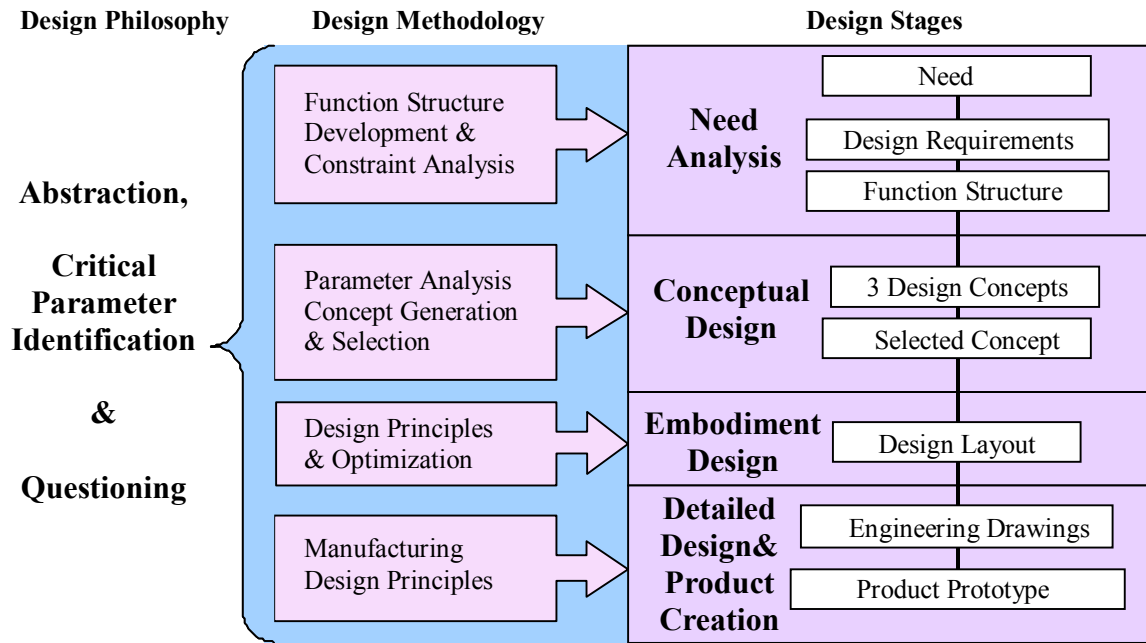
Design Philosophy

Design Methodology

Design Stages

Abstraction,

Critical Parameter Identification

&

Questioning

Function Structure Development & Constraint Analysis

Parameter Analysis Concept Generation & Selection

Design Principles & Optimization

Manufacturing Design Principles

Need Analysis

Need

Design Requirements

Function Structure

Conceptual Design

3 Design Concepts

Selected Concept

Embodiment Design

Design Layout

Detailed Design& Product Creation

Engineering Drawings

Product Prototype